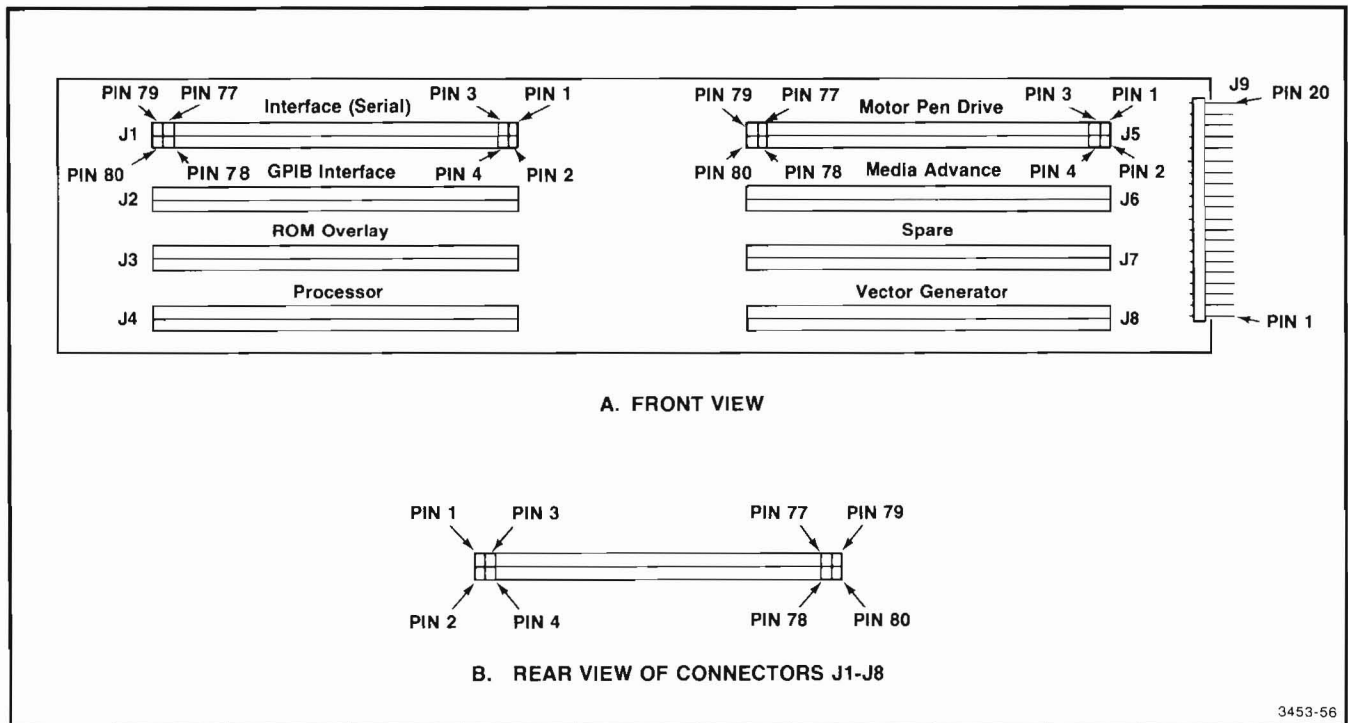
PIN 79 PIN 77 Interface (Serial) PIN 3 PIN 1
J1
PIN 80 PIN 78 GPIB Interface PIN 4 PIN 2
J2
ROM Overlay
J3
Processor
J4

PIN 79 PIN 77 Motor Pen Drive PIN 3 PIN 1
J5
PIN 80 PIN 78 Media Advance PIN 4 PIN 2
J6
Spare
J7
Vector Generator
J8

J9 PIN 20
PIN 1

A. FRONT VIEW

PIN 1 PIN 3 PIN 77 PIN 79
PIN 2 PIN 4 PIN 78 PIN 80

B. REAR VIEW OF CONNECTORS J1-J8

3453-56